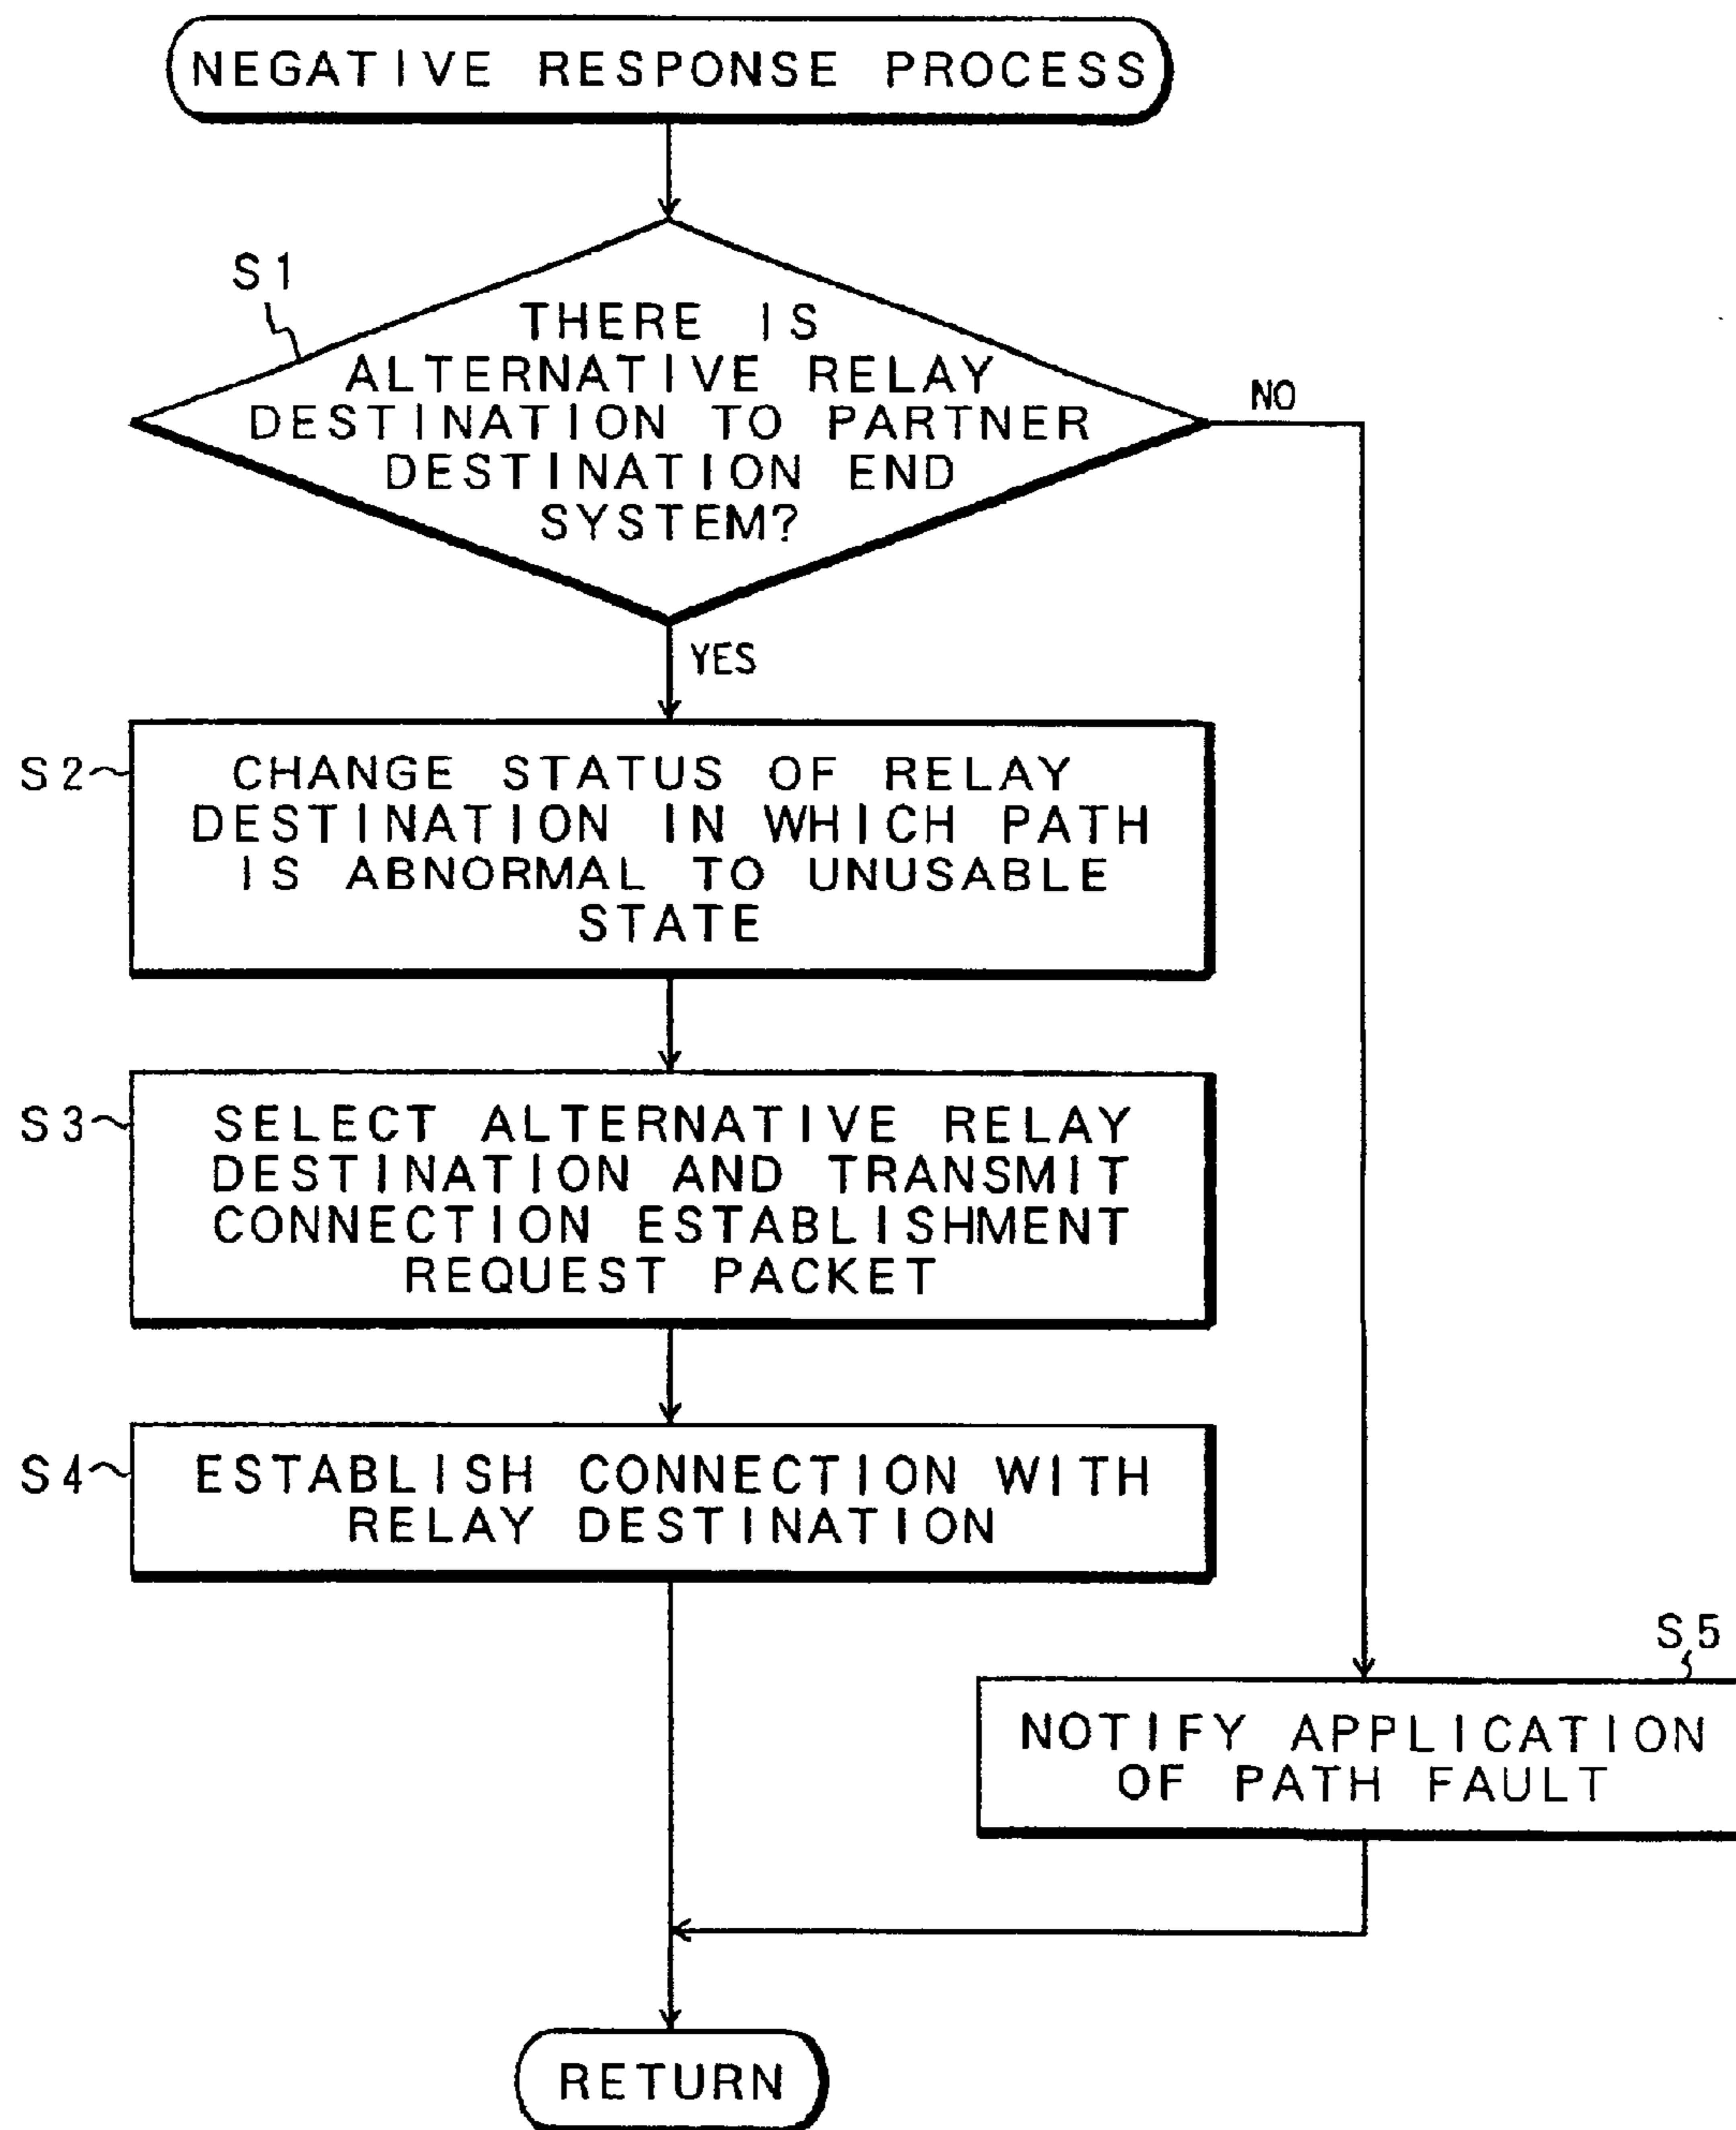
NEGATIVE RESPONSE PROCESS

S1

THERE IS ALTERNATIVE RELAY DESTINATION TO PARTNER DESTINATION END SYSTEM?

NO

YES

S2

CHANGE STATUS OF RELAY DESTINATION IN WHICH PATH IS ABNORMAL TO UNUSABLE STATE

S3

SELECT ALTERNATIVE RELAY DESTINATION AND TRANSMIT CONNECTION ESTABLISHMENT REQUEST PACKET

S4

ESTABLISH CONNECTION WITH RELAY DESTINATION

S5

NOTIFY APPLICATION OF PATH FAULT

RETURN